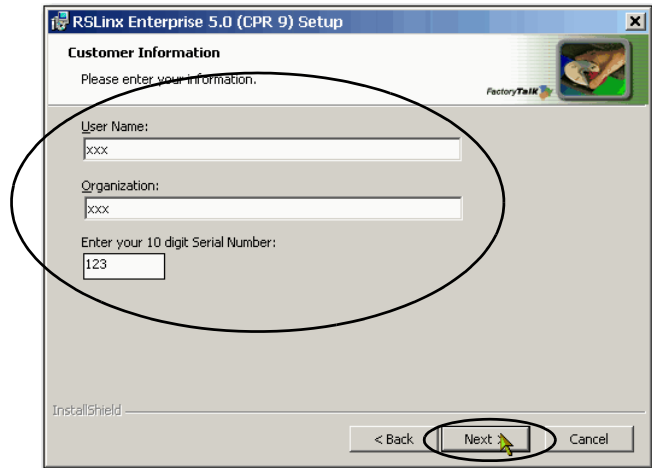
RSLinx Enterprise 5.0 (CPR 9) Setup

Customer Information

Please enter your information.

FactoryTalk

User Name:

xxx

Organization:

xxx

Enter your 10 digit Serial Number:

123

InstallShield

< Back

Next >

Cancel